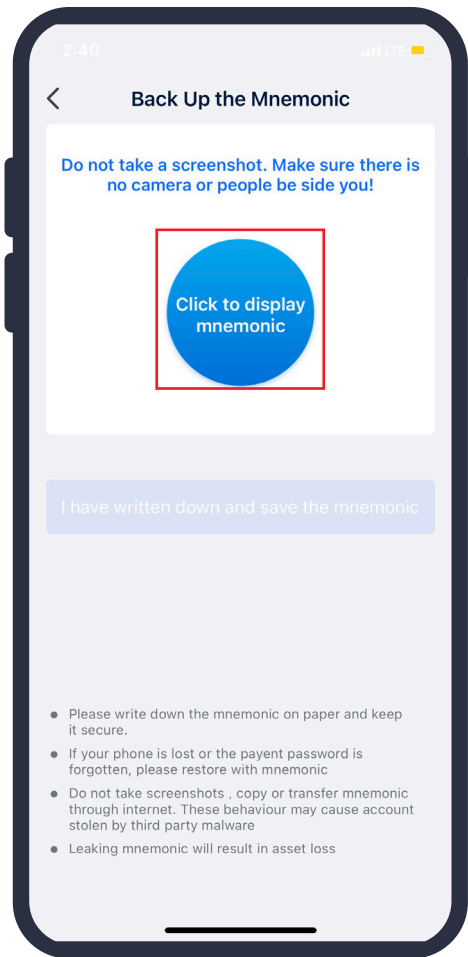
2:40

LTE

Back Up the Mnemonic

Do not take a screenshot. Make sure there is no camera or people be side you!

Click to display mnemonic

I have written down and save the mnemonic

- Please write down the mnemonic on paper and keep it secure.
- If your phone is lost or the payent password is forgotten, please restore with mnemonic
- Do not take screenshots , copy or transfer mnemonic through internet. These behaviour may cause account stolen by third party malware
- Leaking mnemonic will result in asset loss